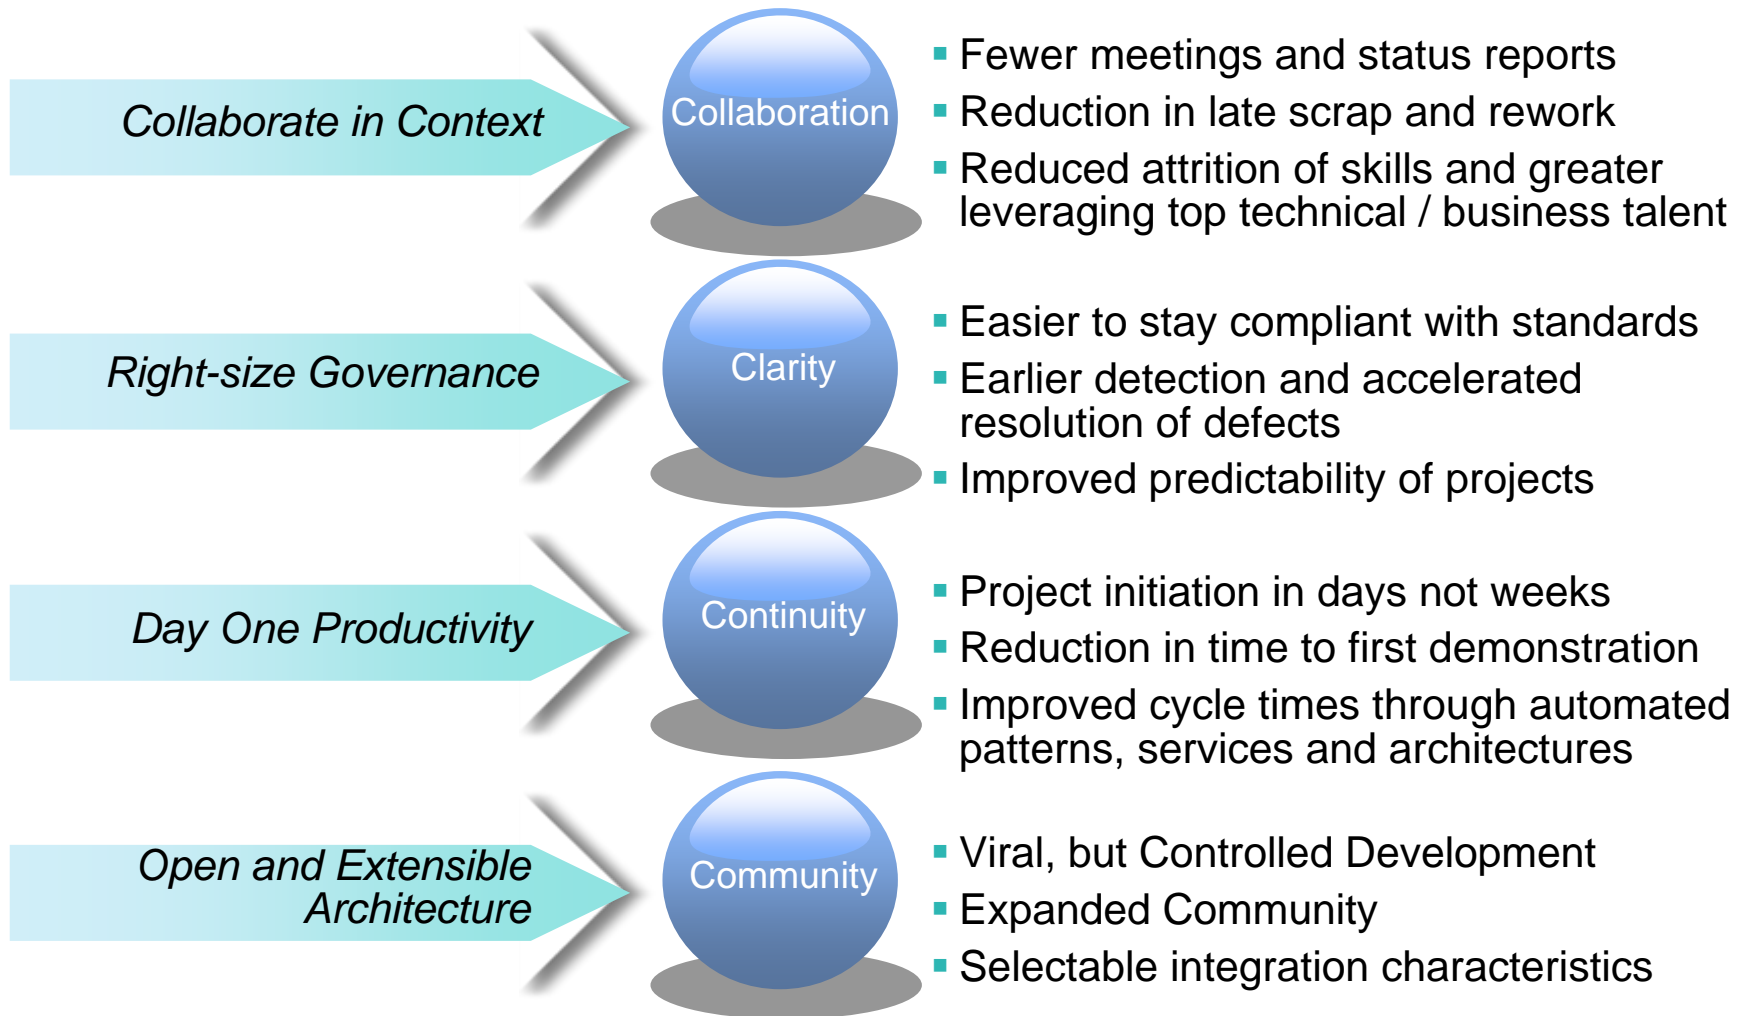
Collaborate in Context

Collaboration

- Fewer meetings and status reports
- Reduction in late scrap and rework
- Reduced attrition of skills and greater leveraging top technical / business talent

Right-size Governance

Clarity

- Easier to stay compliant with standards
- Earlier detection and accelerated resolution of defects
- Improved predictability of projects

Day One Productivity

Continuity

- Project initiation in days not weeks
- Reduction in time to first demonstration
- Improved cycle times through automated patterns, services and architectures

Open and Extensible Architecture

Community

- Viral, but Controlled Development
- Expanded Community
- Selectable integration characteristics